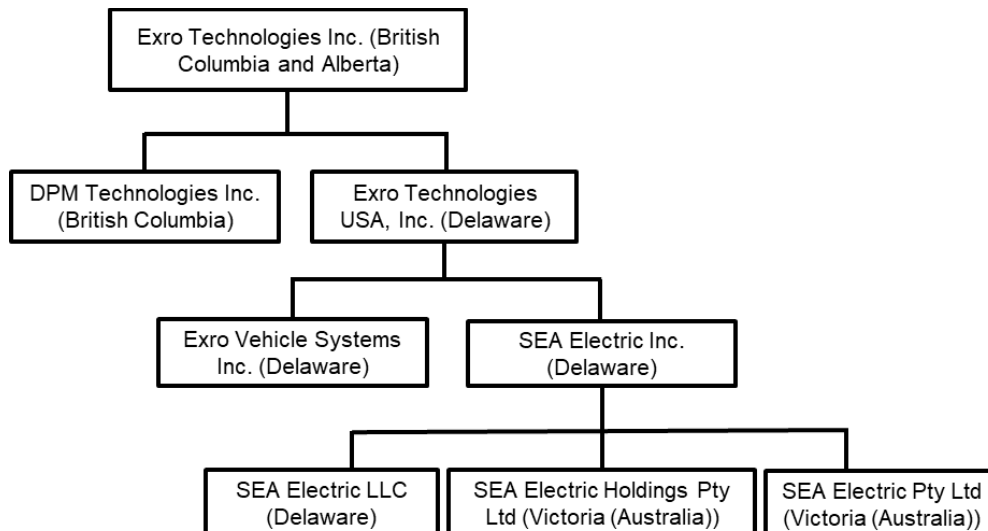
Exro Technologies Inc. (British Columbia and Alberta)

DPM Technologies Inc. (British Columbia)

Exro Technologies USA, Inc. (Delaware)

Exro Vehicle Systems Inc. (Delaware)

SEA Electric Inc. (Delaware)

SEA Electric LLC (Delaware)

SEA Electric Holdings Pty Ltd (Victoria (Australia))

SEA Electric Pty Ltd (Victoria (Australia))